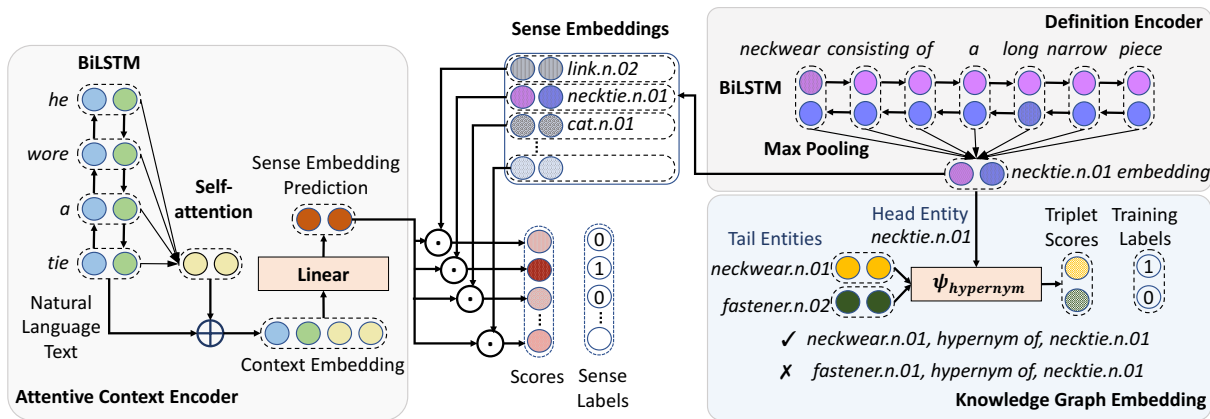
BiLSTM

he

wore

a

tie

Self-attention

Natural Language Text

Sense Embedding Prediction

Linear

Context Embedding

Attentive Context Encoder

Sense Embeddings

link.n.02

necktie.n.01

cat.n.01

⋮

$\odot$

$\odot$

$\odot$

$\odot$

⋮

0

1

0

⋮

Scores

Sense Labels

Definition Encoder

neckwear consisting of a long narrow piece

BiLSTM

Max Pooling

necktie.n.01 embedding

Head Entity necktie.n.01

Tail Entities

neckwear.n.01

fastener.n.02

$\psi_{hypernym}$

Triplet Scores

Training Labels

1

0

✓ neckwear.n.01, hypernym of, necktie.n.01

✗ fastener.n.01, hypernym of, necktie.n.01

Knowledge Graph Embedding